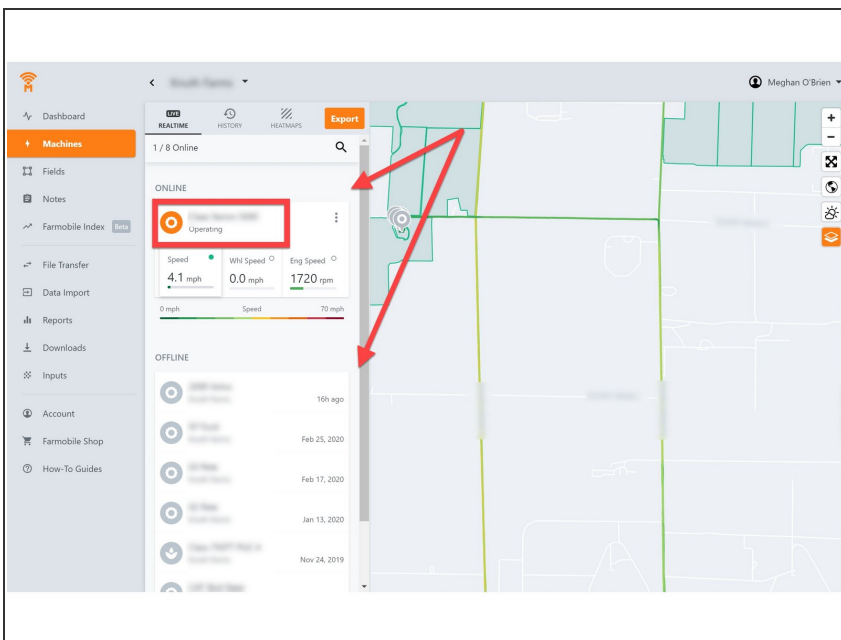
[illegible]

Meghan O'Brien

Dashboard
Machines
Fields
Notes
Farmobile Index Beta
File Transfer
Data Import
Reports
Downloads
Inputs
Account
Farmobile Shop
How-To Guides

LIVE
REALTIME
HISTORY
HEATMAPS
Export

1 / 8 Online

ONLINE

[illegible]
Operating

| Speed | Whl Speed | Eng Speed |
|---|---|---|
| 4.1 mph | 0.0 mph | 1720 rpm |

0 mph
Speed
70 mph

OFFLINE

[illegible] 16h ago
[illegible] Feb 25, 2020
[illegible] Feb 17, 2020
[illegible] Jan 13, 2020
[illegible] Nov 24, 2019
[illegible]

+
-